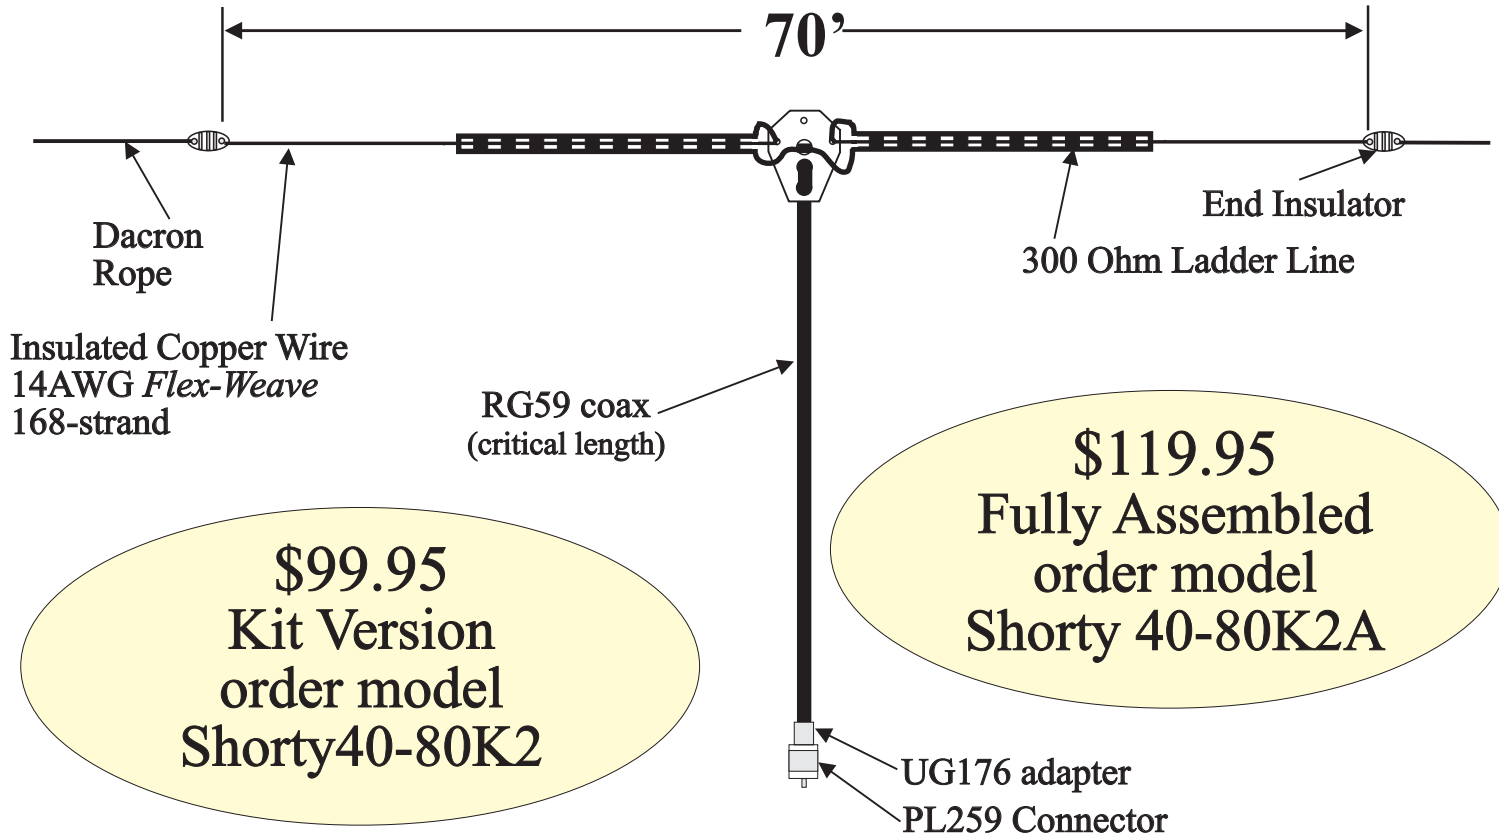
70’

Dacron Rope

Insulated Copper Wire
14AWG *Flex-Weave*
168-strand

End Insulator

300 Ohm Ladder Line

RG59 coax
(critical length)

$119.95
Fully Assembled
order model
Shorty 40-80K2A

$99.95
Kit Version
order model
Shorty40-80K2

UG176 adapter

PL259 Connector